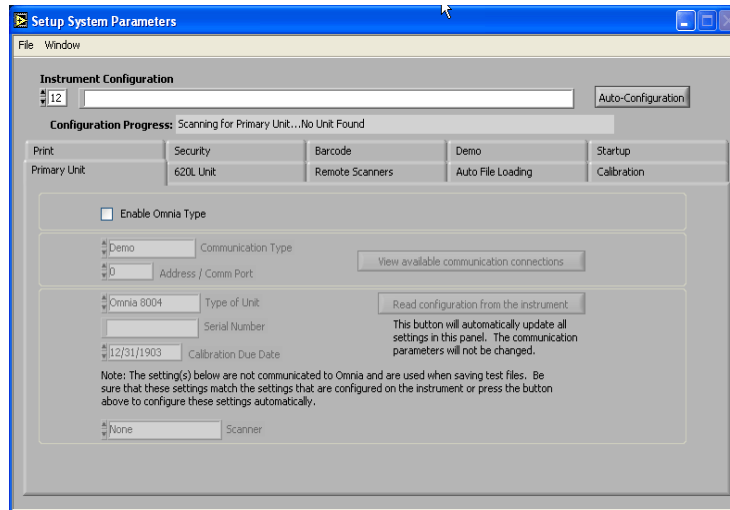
Setup System Parameters

File Window

Instrument Configuration

12

Auto-Configuration

Configuration Progress: Scanning for Primary Unit...No Unit Found

| Print | Security | Barcode | Demo | Startup |
|---|---|---|---|---|
| Primary Unit | 620L Unit | Remote Scanners | Auto File Loading | Calibration |

Enable Omnia Type

Demo Communication Type

0 Address / Comm Port

View available communication connections

Omnia 8004 Type of Unit

Serial Number

12/31/1903 Calibration Due Date

Read configuration from the instrument

This button will automatically update all settings in this panel. The communication parameters will not be changed.

Note: The setting(s) below are not communicated to Omnia and are used when saving test files. Be sure that these settings match the settings that are configured on the instrument or press the button above to configure these settings automatically.

None Scanner